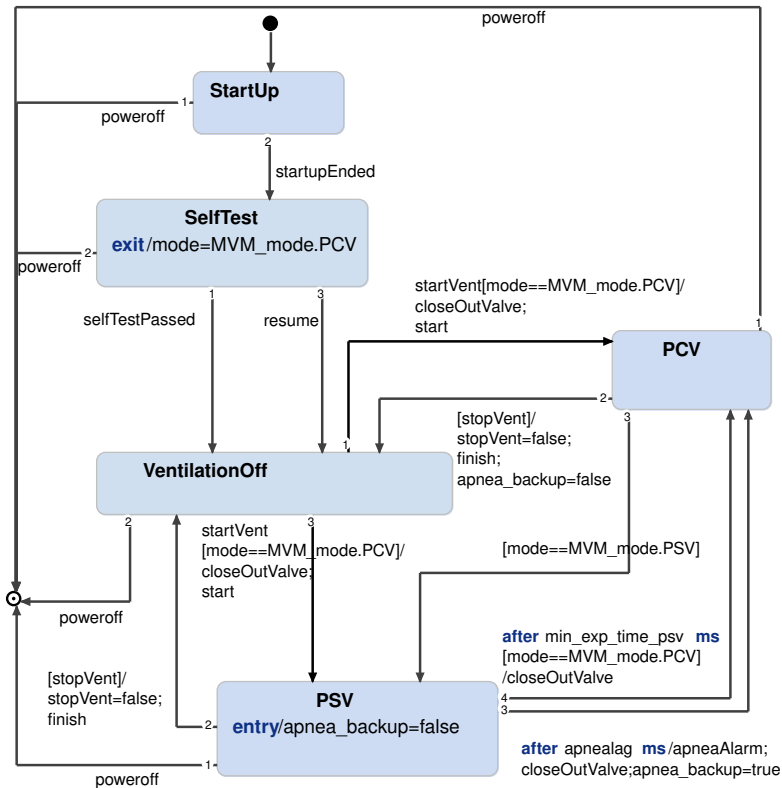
poweroff

StartUp

1

poweroff

2

startupEnded

SelfTest

exit/mode=MVM_mode.PCV

2

poweroff

1

3

selfTestPassed

resume

startVent[mode==MVM_mode.PCV]/
closeOutValve;
start

PCV

1

2

3

[stopVent]/
stopVent=false;
finish;
apnea_backup=false

1

VentilationOff

2

3

startVent
[mode==MVM_mode.PCV]/
closeOutValve;
start

[mode==MVM_mode.PSV]

poweroff

after min_exp_time_psv ms
[mode==MVM_mode.PCV]
/closeOutValve

[stopVent]/
stopVent=false;
finish

PSV

entry/apnea_backup=false

2

4

3

1

poweroff

after apnealag ms/apneaAlarm;
closeOutValve;apnea_backup=true